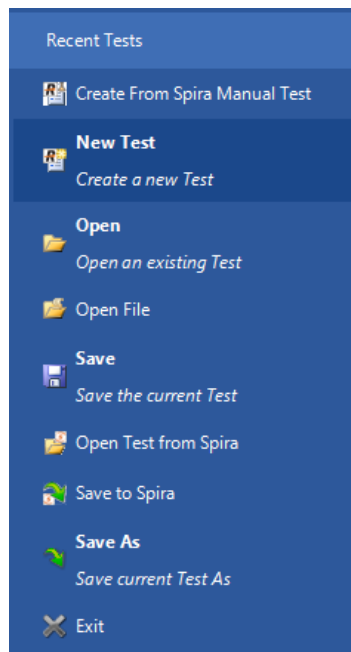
Recent Tests

Create From Spira Manual Test

**New Test**
*Create a new Test*

**Open**
*Open an existing Test*

Open File

**Save**
*Save the current Test*

Open Test from Spira

Save to Spira

**Save As**
*Save current Test As*

Exit